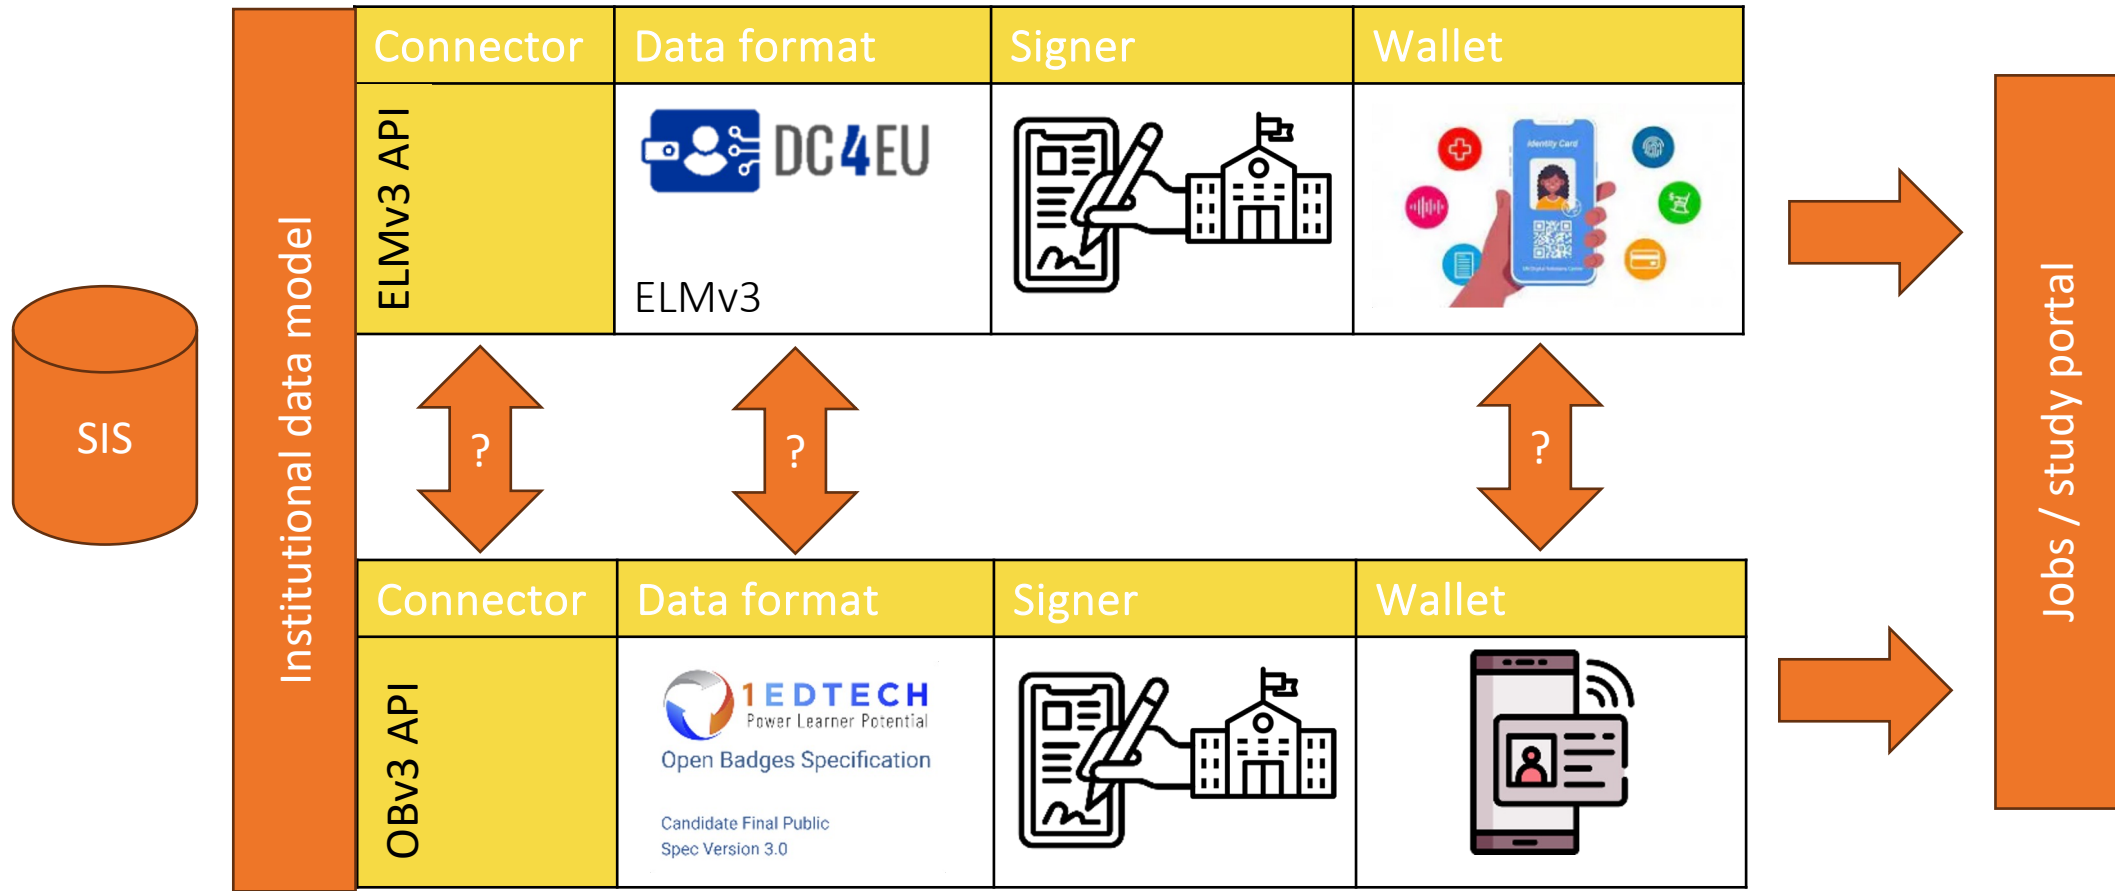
SIS

Institutional data model

| Connector | Data format | Signer | Wallet |
|---|---|---|---|
| ELMv3 API | DC4EU ELMv3 | | Identity Card |

? ? ?

| Connector | Data format | Signer | Wallet |
|---|---|---|---|
| OBv3 API | 1EDTECH Power Learner Potential Open Badges Specification Candidate Final Public Spec Version 3.0 | | |

Jobs / study portal